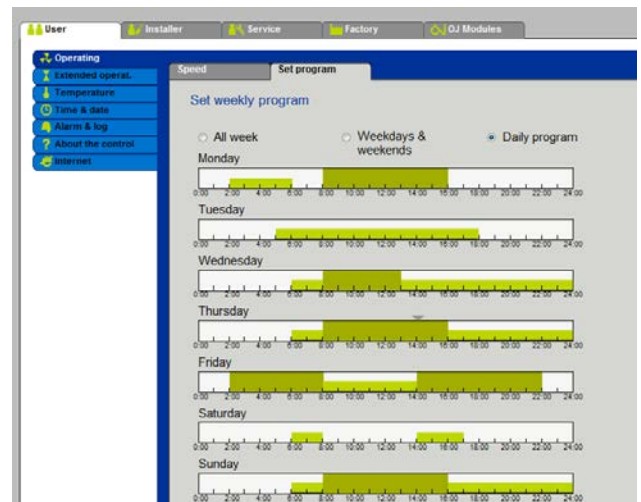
User
Installer
Service
Factory
OJ Modules

Operating
Extended operat.
Temperature
Time & date
Alarm & log
About the control
Internet

Speed
Set program

Set weekly program

All week
Weekdays & weekends
Daily program

Monday
0:00 2:00 4:00 6:00 8:00 10:00 12:00 14:00 16:00 18:00 20:00 22:00 24:00

Tuesday
0:00 2:00 4:00 6:00 8:00 10:00 12:00 14:00 16:00 18:00 20:00 22:00 24:00

Wednesday
0:00 2:00 4:00 6:00 8:00 10:00 12:00 14:00 16:00 18:00 20:00 22:00 24:00

Thursday
0:00 2:00 4:00 6:00 8:00 10:00 12:00 14:00 16:00 18:00 20:00 22:00 24:00

Friday
0:00 2:00 4:00 6:00 8:00 10:00 12:00 14:00 16:00 18:00 20:00 22:00 24:00

Saturday
0:00 2:00 4:00 6:00 8:00 10:00 12:00 14:00 16:00 18:00 20:00 22:00 24:00

Sunday
0:00 2:00 4:00 6:00 8:00 10:00 12:00 14:00 16:00 18:00 20:00 22:00 24:00